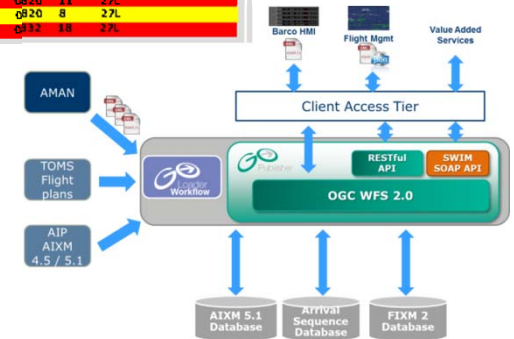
0820 11 27L
0820 8 27L
0832 18 27L

Barco HMI

Flight Mgmt

Value Added Services

AMAN

Client Access Tier

TOMS Flight plans

Loader Workflow

Publisher

RESTful API

SWIM SOAP API

OGC WFS 2.0

AIP AIXM 4.5 / 5.1

AIXM 5.1 Database

Arrival Sequence Database

FIXM 2 Database